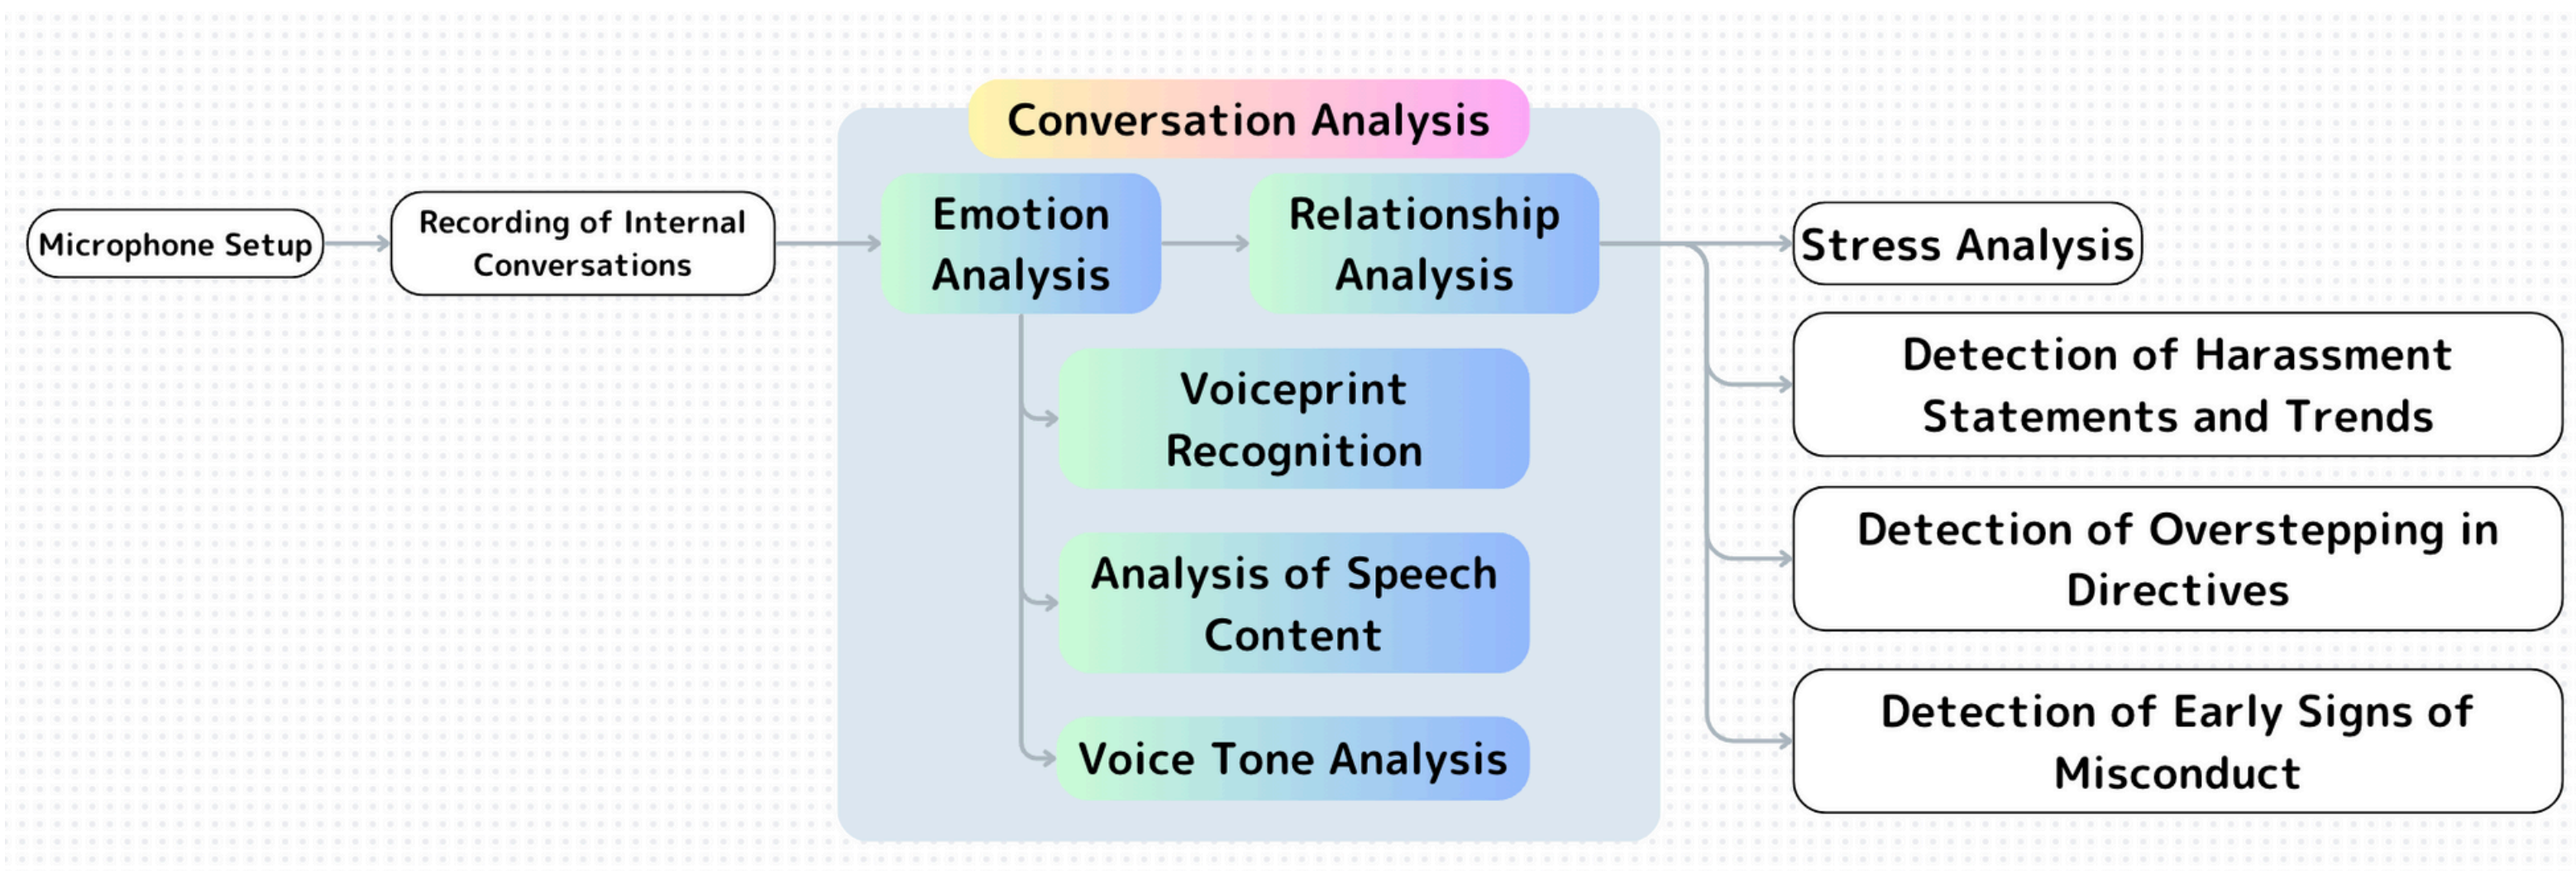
Microphone Setup

Recording of Internal Conversations

Conversation Analysis

Emotion Analysis

Relationship Analysis

Voiceprint Recognition

Analysis of Speech Content

Voice Tone Analysis

Stress Analysis

Detection of Harassment Statements and Trends

Detection of Overstepping in Directives

Detection of Early Signs of Misconduct